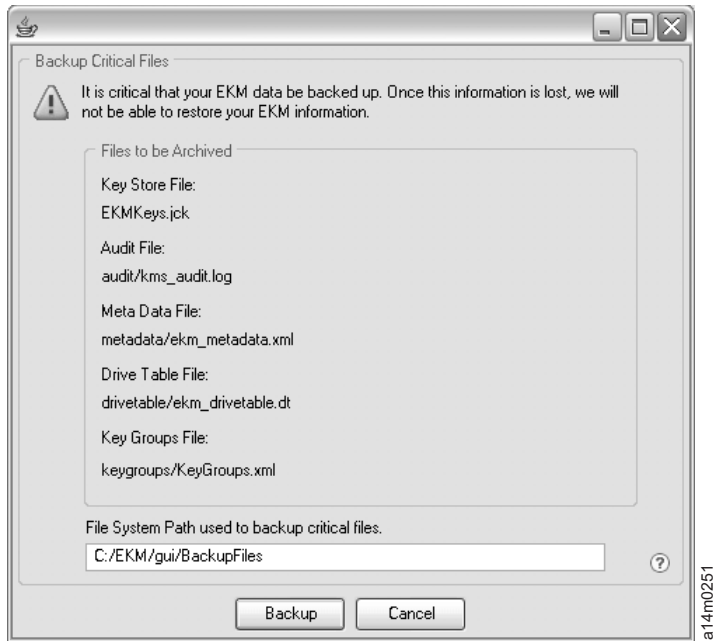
Backup Critical Files

It is critical that your EKM data be backed up. Once this information is lost, we will not be able to restore your EKM information.

Files to be Archived

Key Store File:

EKMKeys.jck

Audit File:

audit/kms_audit.log

Meta Data File:

metadata/ekm_metadata.xml

Drive Table File:

drivetable/ekm_drivetable.dt

Key Groups File:

keygroups/KeyGroups.xml

File System Path used to backup critical files.

C:/EKM/gui/BackupFiles

?

Backup

Cancel

a14m0251